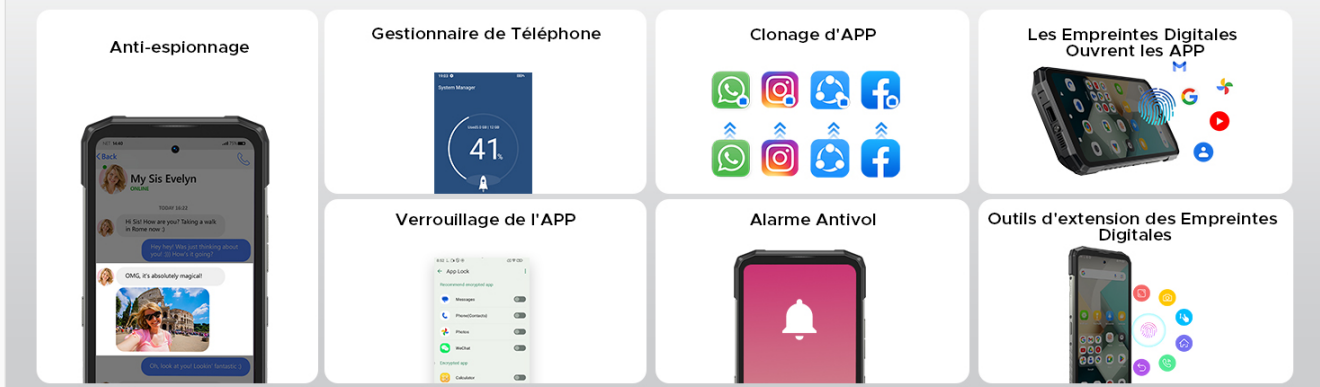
Anti-espionnage

Back
My Sis Evelyn
ONLINE
TODAY 10:22
Hi Sis! How are you? Taking a walk in Rome now :)
Hey hey! Was just thinking about you :)) How's it going?
OMG, it's absolutely magical!
Oh, look at you! Lookin' fantastic :)

Gestionnaire de Téléphone

System Manager
41%

Clonage d'APP

Les Empreintes Digitales Ouvrent les APP

Verrouillage de l'APP

App Lock
Recommend encrypted app
Messages
Phone(Contacts)
Photos
WeChat
Encrypted app
Calculator

Alarme Antivol

Outils d'extension des Empreintes Digitales